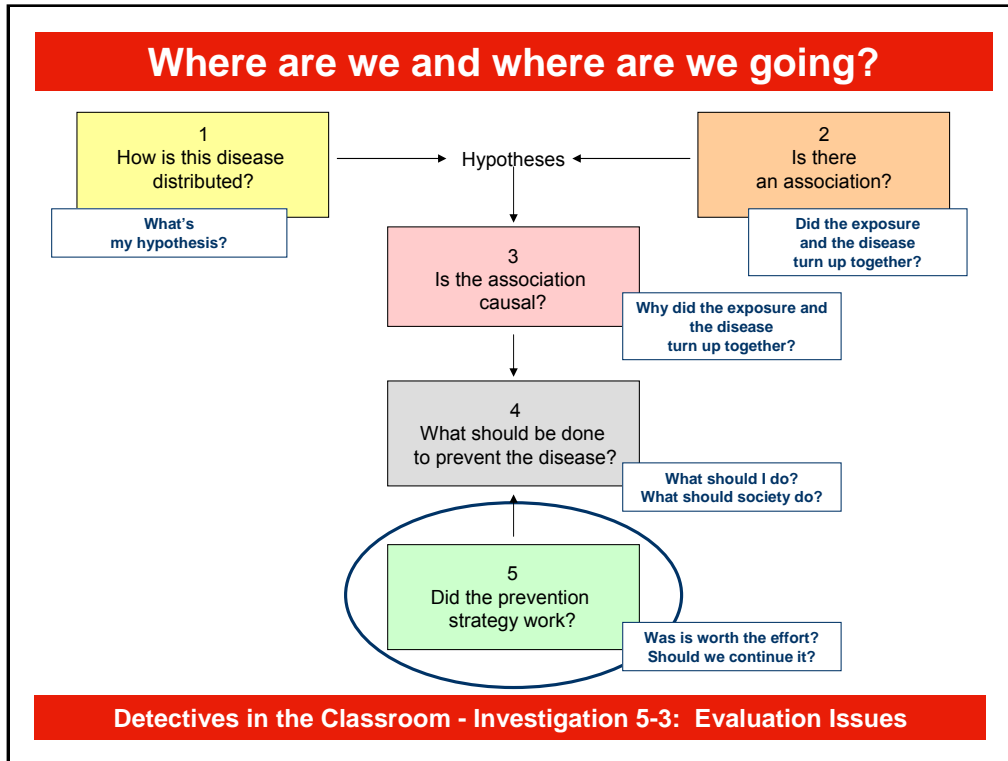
Where are we and where are we going?

1
How is this disease distributed?

What's my hypothesis?

Hypotheses

2
Is there an association?

Did the exposure and the disease turn up together?

3
Is the association causal?

Why did the exposure and the disease turn up together?

4
What should be done to prevent the disease?

What should I do?
What should society do?

5
Did the prevention strategy work?

Was is worth the effort?
Should we continue it?

Detectives in the Classroom - Investigation 5-3: Evaluation Issues